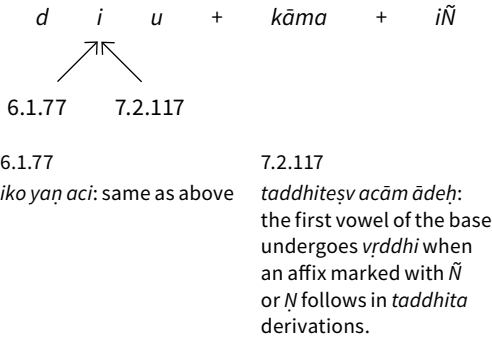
d i u + kāma + iÑ

6.1.77 7.2.117

6.1.77
iko yaṇ aci: same as above

7.2.117
taddhiteṣv acām ādeḥ: the first vowel of the base undergoes vṛddhi when an affix marked with Ñ or Ṇ follows in taddhita derivations.